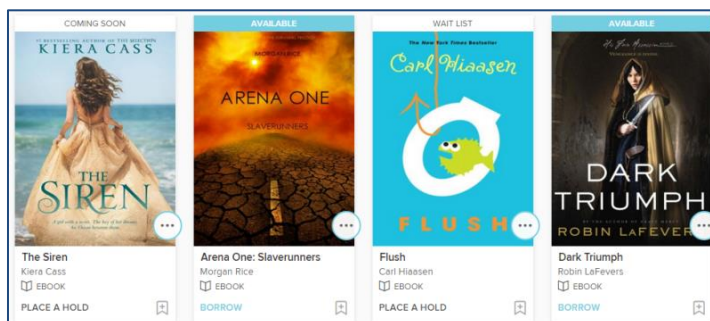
COMING SOON

#1 NEW YORK TIMES BESTSELLING AUTHOR OF THE SELECTION
KIERA CASS
THE SIREN

The Siren
Kiera Cass
EBOOK
PLACE A HOLD

AVAILABLE

MORGAN RICE
ARENA ONE
SLAVERUNNERS

Arena One: Slaverunners
Morgan Rice
EBOOK
BORROW

WAIT LIST

The New York Times Bestseller
Carl Hiaasen
FLUSH

Flush
Carl Hiaasen
EBOOK
PLACE A HOLD

AVAILABLE

His Fair Assassin
DARK TRIUMPH
BY THE AUTHOR OF GRAVE MERCY
ROBIN LaFEVERS

Dark Triumph
Robin LaFevers
EBOOK
BORROW